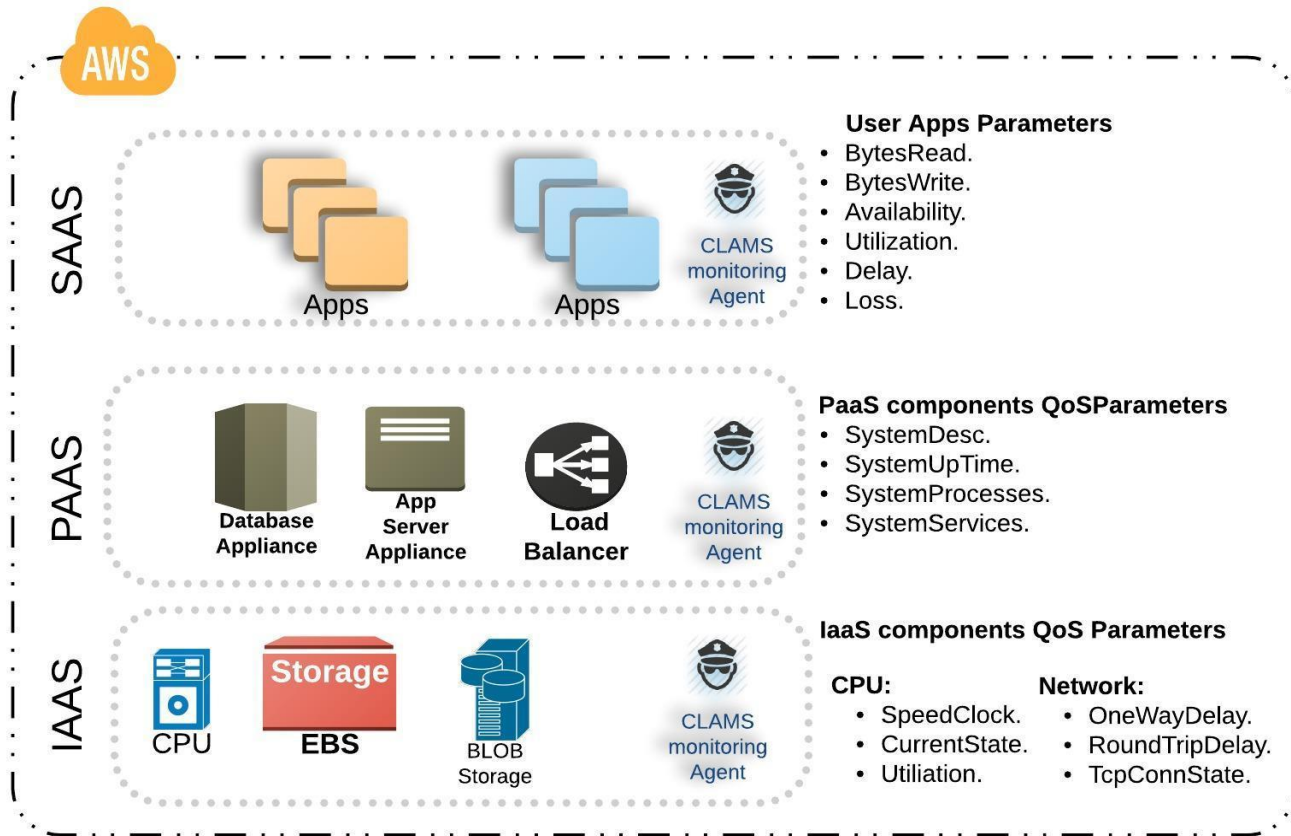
AWS

SAAS

Apps

Apps

CLAMS monitoring Agent

User Apps Parameters
• BytesRead.
• BytesWrite.
• Availability.
• Utilization.
• Delay.
• Loss.

PAAS

Database Appliance

App Server Appliance

Load Balancer

CLAMS monitoring Agent

PaaS components QoSParameters
• SystemDesc.
• SystemUpTime.
• SystemProcesses.
• SystemServices.

IAAS

CPU

Storage
EBS

BLOB Storage

CLAMS monitoring Agent

IaaS components QoS Parameters

CPU:
• SpeedClock.
• CurrentState.
• Utiliation.

Network:
• OneWayDelay.
• RoundTripDelay.
• TcpConnState.